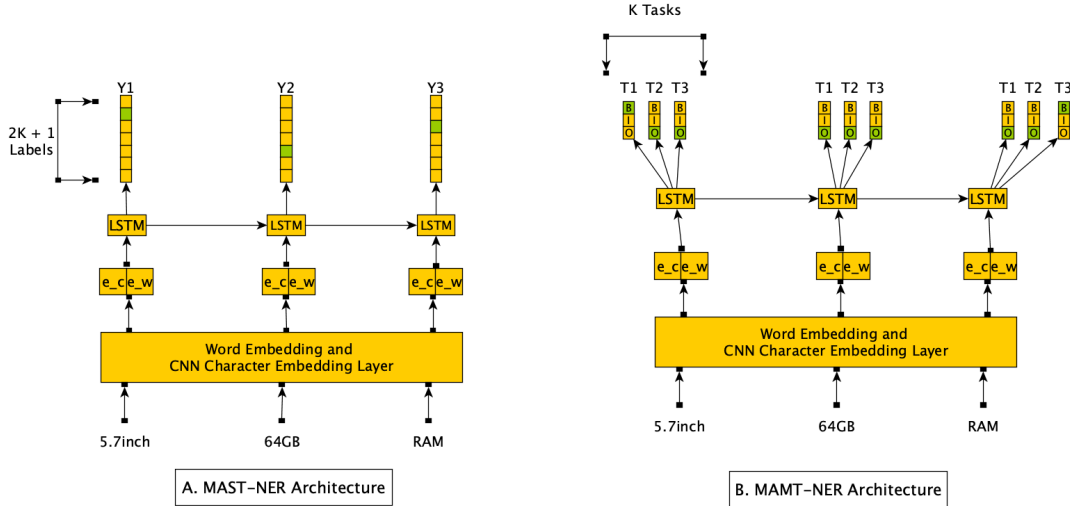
K Tasks

2K + 1 Labels

Y1 Y2 Y3

LSTM LSTM LSTM

e_c e_w e_c e_w e_c e_w

Word Embedding and CNN Character Embedding Layer

5.7inch 64GB RAM

A. MAST-NER Architecture

T1 T2 T3 T1 T2 T3 T1 T2 T3

B I O B I O B I O B I O B I O B I O B I O B I O B I O

LSTM LSTM LSTM

e_c e_w e_c e_w e_c e_w

Word Embedding and CNN Character Embedding Layer

5.7inch 64GB RAM

B. MAMT-NER Architecture